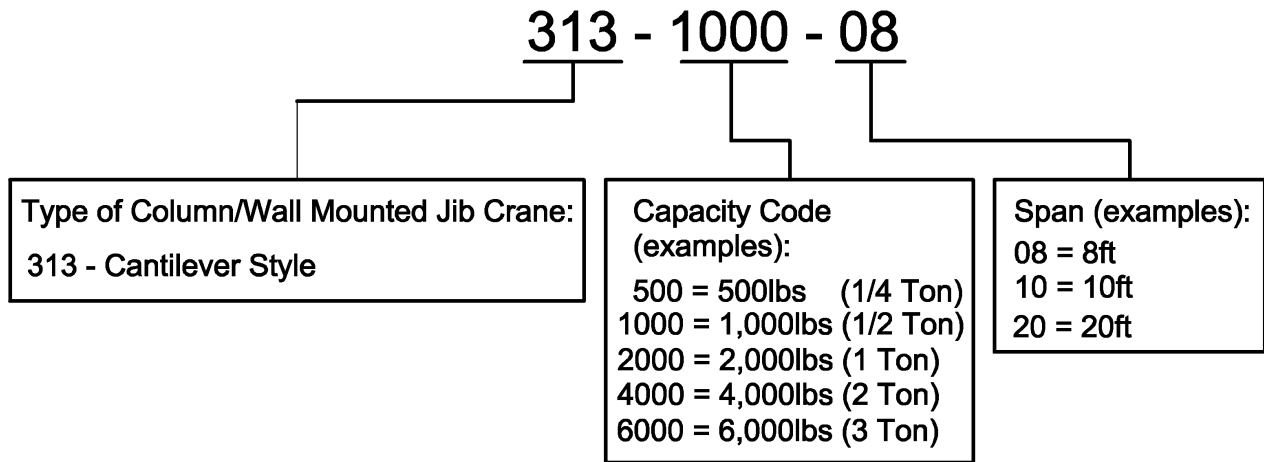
313 - 1000 - 08

Type of Column/Wall Mounted Jib Crane:
313 - Cantilever Style

Capacity Code (examples):
500 = 500lbs (1/4 Ton)
1000 = 1,000lbs (1/2 Ton)
2000 = 2,000lbs (1 Ton)
4000 = 4,000lbs (2 Ton)
6000 = 6,000lbs (3 Ton)

Span (examples):
08 = 8ft
10 = 10ft
20 = 20ft